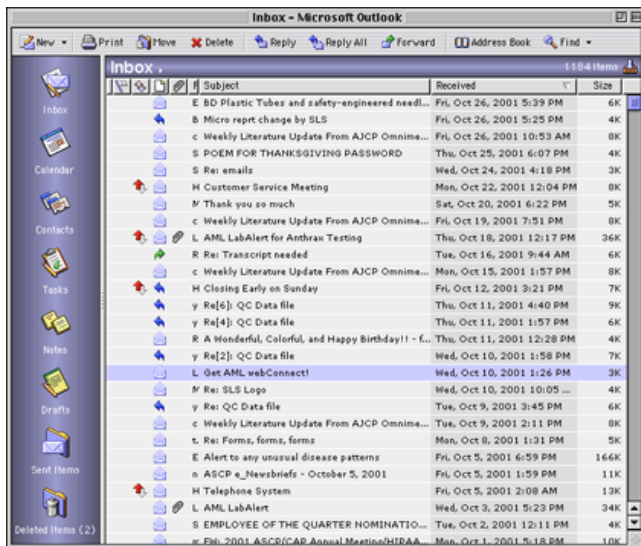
Inbox - Microsoft Outlook

New Print Move Delete Reply Reply All Forward Address Book Find

Inbox
Calendar
Contacts
Tasks
Notes
Drafts
Sent Items
Deleted Items (2)

Inbox 1184 Items

| F | Subject | Received | Size |
|---|---|---|---|
| E | BD Plastic Tubes and safety-engineered needl... | Fri, Oct 26, 2001 5:39 PM | 6K |
| B | Micro reprt change by SLS | Fri, Oct 26, 2001 5:25 PM | 4K |
| c | Weekly Literature Update From AJCP Omnime... | Fri, Oct 26, 2001 10:53 AM | 8K |
| S | POEM FOR THANKSGIVING PASSWORD | Thu, Oct 25, 2001 6:07 PM | 4K |
| S | Re: emails | Wed, Oct 24, 2001 4:18 PM | 3K |
| H | Customer Service Meeting | Mon, Oct 22, 2001 12:04 PM | 6K |
| M | Thank you so much | Sat, Oct 20, 2001 6:22 PM | 5K |
| c | Weekly Literature Update From AJCP Omnime... | Fri, Oct 19, 2001 7:51 PM | 8K |
| L | AML LabAlert for Anthrax Testing | Thu, Oct 18, 2001 12:17 PM | 36K |
| R | Re: Transcript needed | Tue, Oct 16, 2001 9:44 AM | 6K |
| c | Weekly Literature Update From AJCP Omnime... | Mon, Oct 15, 2001 1:57 PM | 8K |
| H | Closing Early on Sunday | Fri, Oct 12, 2001 3:21 PM | 7K |
| y | Re[6]: QC Data file | Thu, Oct 11, 2001 4:40 PM | 9K |
| y | Re[4]: QC Data file | Thu, Oct 11, 2001 1:57 PM | 6K |
| R | A Wonderful, Colorful, and Happy Birthday!! - f... | Thu, Oct 11, 2001 12:28 PM | 4K |
| y | Re[2]: QC Data file | Wed, Oct 10, 2001 1:58 PM | 7K |
| L | Get AML webConnect! | Wed, Oct 10, 2001 1:26 PM | 3K |
| M | Re: SLS Logo | Wed, Oct 10, 2001 10:05 ... | 4K |
| y | Re: QC Data file | Tue, Oct 9, 2001 3:45 PM | 6K |
| c | Weekly Literature Update From AJCP Omnime... | Tue, Oct 9, 2001 2:11 PM | 8K |
| t. | Re: Forms, forms, forms | Mon, Oct 8, 2001 1:31 PM | 5K |
| E | Alert to any unusual disease patterns | Fri, Oct 5, 2001 6:59 PM | 166K |
| n | ASCP e_Newsbriefs - October 5, 2001 | Fri, Oct 5, 2001 1:59 PM | 11K |
| H | Telephone System | Fri, Oct 5, 2001 2:08 AM | 13K |
| L | AML LabAlert | Wed, Oct 3, 2001 5:23 PM | 34K |
| S | EMPLOYEE OF THE QUARTER NOMINATIO... | Tue, Oct 2, 2001 12:11 PM | 4K |
| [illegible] | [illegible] | Mon, Oct 1, 2001 5:18 PM | 10K |